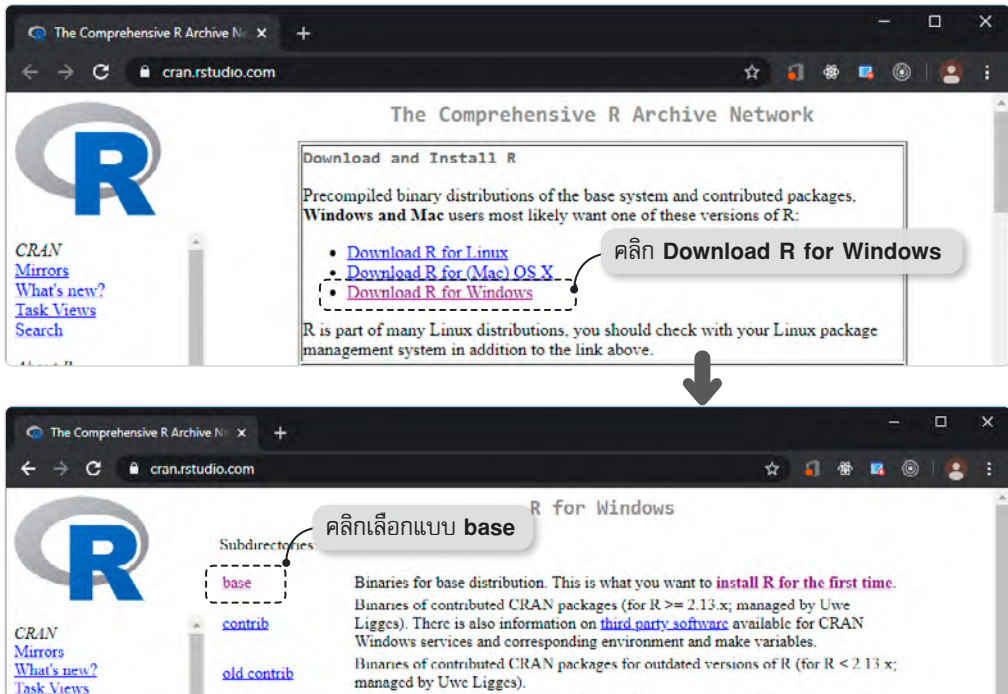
The Comprehensive R Archive Ne ×

cran.rstudio.com

The Comprehensive R Archive Network

CRAN
Mirrors
What's new?
Task Views
Search

Download and Install R

Precompiled binary distributions of the base system and contributed packages, **Windows and Mac** users most likely want one of these versions of R:

- Download R for Linux
- Download R for (Mac) OS X
- Download R for Windows

คลิก **Download R for Windows**

R is part of many Linux distributions, you should check with your Linux package management system in addition to the link above.

The Comprehensive R Archive Ne ×

cran.rstudio.com

R for Windows

คลิกเลือกแบบ **base**

Subdirectories:

CRAN
Mirrors
What's new?
Task Views

| | |
|---|---|
| base | Binaries for base distribution. This is what you want to install R for the first time. |
| contrib | Binaries of contributed CRAN packages (for R >= 2.13.x; managed by Uwe Ligges). There is also information on third party software available for CRAN Windows services and corresponding environment and make variables. |
| old contrib | Binaries of contributed CRAN packages for outdated versions of R (for R < 2.13.x; managed by Uwe Ligges). |